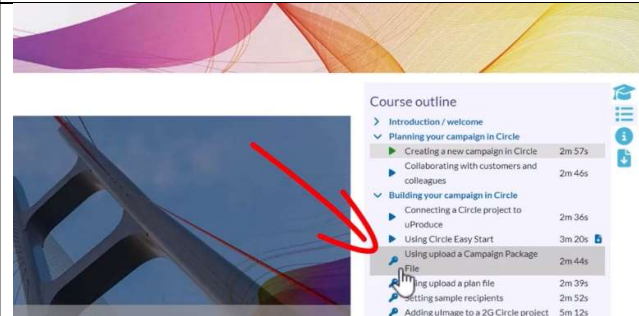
Course outline

Introduction / welcome

Planning your campaign in Circle

Creating a new campaign in Circle 2m 57s

Collaborating with customers and colleagues 2m 46s

Building your campaign in Circle

Connecting a Circle project to uProduce 2m 36s

Using Circle Easy Start 3m 20s

Using upload a Campaign Package File 2m 44s

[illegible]ing upload a plan file 2m 39s

Setting sample recipients 2m 52s

Adding uImage to a 2G Circle project 5m 12s